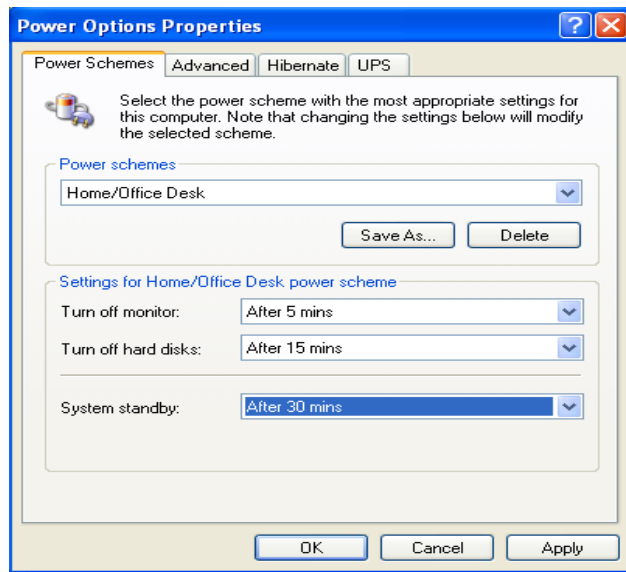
Power Options Properties

Power Schemes | Advanced | Hibernate | UPS

Select the power scheme with the most appropriate settings for this computer. Note that changing the settings below will modify the selected scheme.

Power schemes

Home/Office Desk

Save As... Delete

Settings for Home/Office Desk power scheme

Turn off monitor: After 5 mins

Turn off hard disks: After 15 mins

System standby: After 30 mins

OK Cancel Apply